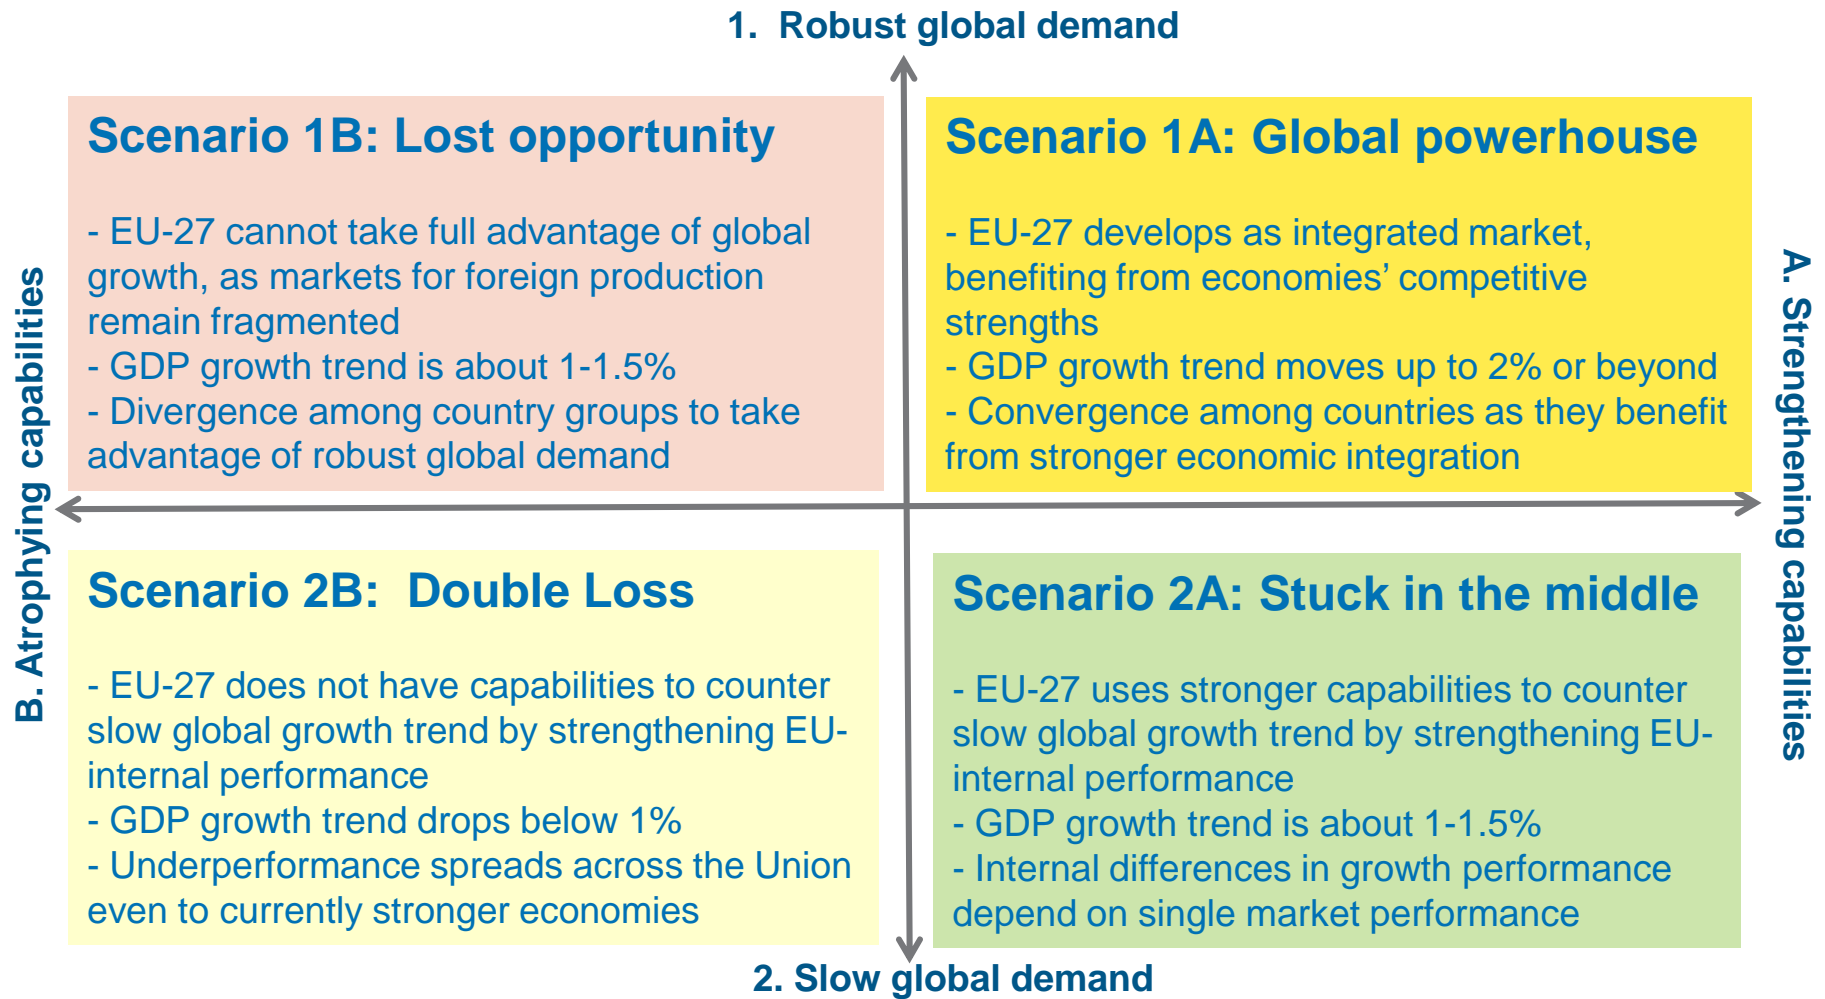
1. Robust global demand

Scenario 1B: Lost opportunity

- EU-27 cannot take full advantage of global growth, as markets for foreign production remain fragmented
- GDP growth trend is about 1-1.5%
- Divergence among country groups to take advantage of robust global demand

Scenario 1A: Global powerhouse

- EU-27 develops as integrated market, benefiting from economies' competitive strengths
- GDP growth trend moves up to 2% or beyond
- Convergence among countries as they benefit from stronger economic integration

B. Atrophying capabilities

A. Strengthening capabilities

Scenario 2B: Double Loss

- EU-27 does not have capabilities to counter slow global growth trend by strengthening EU-internal performance
- GDP growth trend drops below 1%
- Underperformance spreads across the Union even to currently stronger economies

Scenario 2A: Stuck in the middle

- EU-27 uses stronger capabilities to counter slow global growth trend by strengthening EU-internal performance
- GDP growth trend is about 1-1.5%
- Internal differences in growth performance depend on single market performance

2. Slow global demand